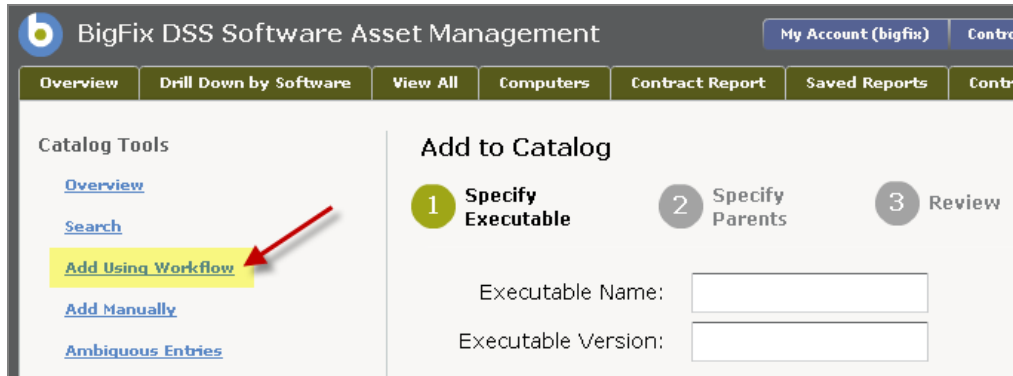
BigFix DSS Software Asset Management

My Account (bigfix) Contro

Overview | Drill Down by Software | View All | Computers | Contract Report | Saved Reports | Contr

Catalog Tools

Overview

Search

Add Using Workflow

Add Manually

Ambiguous Entries

Add to Catalog

1 Specify Executable

2 Specify Parents

3 Review

Executable Name:

Executable Version: